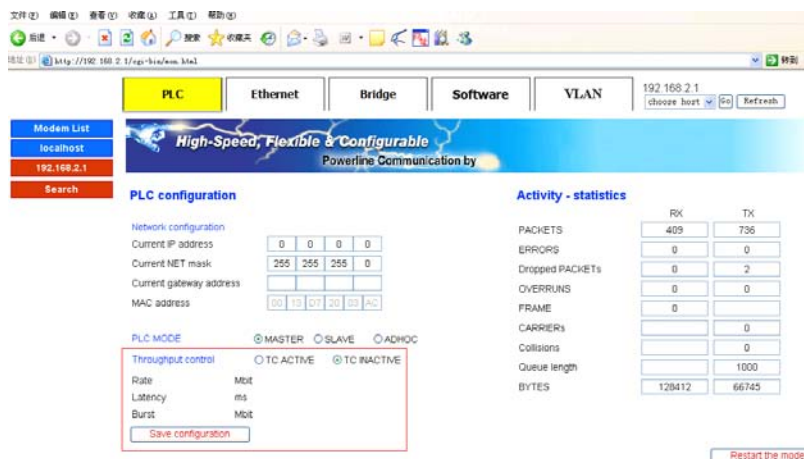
文件(F) 编辑(E) 查看(V) 收藏(A) 工具(T) 帮助(H)

后退 · 搜索 收藏夹

地址(D) http://192.168.2.1/cgi-bin/eon.html

转到

PLC | Ethernet | Bridge | Software | VLAN

192.168.2.1
choose host Go Refresh

Modem List
localhost
192.168.2.1
Search

High-Speed, Flexible & Configurable
Powerline Communication by

PLC configuration

Network configuration

| | | | | |
|---|---|---|---|---|
| Current IP address | 0 | 0 | 0 | 0 |
| Current NET mask | 255 | 255 | 255 | 0 |
| Current gateway address | | | | |
| MAC address | 00 | 10 | D7 | 20 | 00 | AC |

PLC MODE ◉MASTER ○SLAVE ○ADHOC

Throughput control ○TC ACTIVE ◉TC INACTIVE

Rate Mbit
Latency ms
Burst Mbit

Save configuration

Activity - statistics

| | RX | TX |
|---|---|---|
| PACKETS | 409 | 736 |
| ERRORS | 0 | 0 |
| Dropped PACKETs | 0 | 2 |
| OVERRUNS | 0 | 0 |
| FRAME | 0 | |
| CARRIERs | | 0 |
| Collisions | | 0 |
| Queue length | | 1000 |
| BYTES | 128412 | 66745 |

Restart the mode